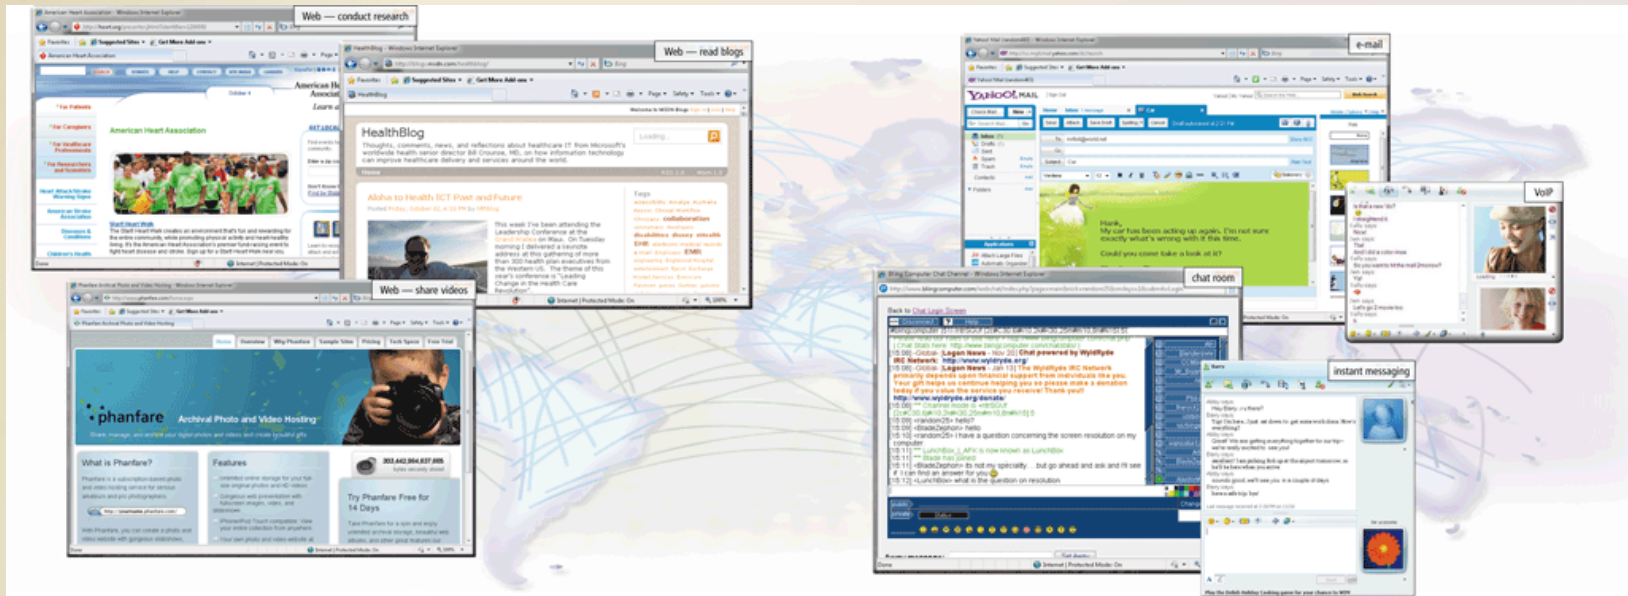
Web — conduct research

American Heart Association

Web — read blogs

HealthBlog

Thoughts, comments, news, and reflections about healthcare IT from Microsoft's worldwide health senior director Bill Crounse, MD, on how information technology can improve healthcare delivery and services around the world.

Aloha to Health ICT Past and Future

Web — share videos

phanfare

Archival Photo and Video Hosting

What is Phanfare?

Features

Try Phanfare Free for 14 Days

e-mail

YAHOO! MAIL

Hank,
My car has been acting up again. I'm not sure exactly what's wrong with it this time.

Could you come take a look at it?

VoIP

chat room

Back to Chat Login Screen

instant messaging